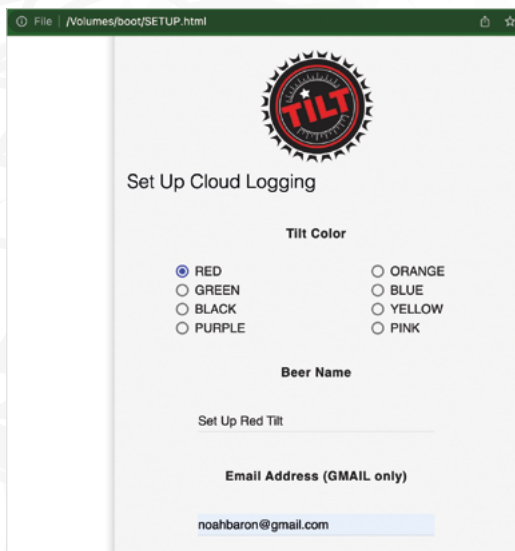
ⓘ File | /Volumes/boot/SETUP.html

TILT

Set Up Cloud Logging

Tilt Color

◉ RED
○ GREEN
○ BLACK
○ PURPLE

○ ORANGE
○ BLUE
○ YELLOW
○ PINK

Beer Name

Set Up Red Tilt

Email Address (GMAIL only)

noahbaron@gmail.com